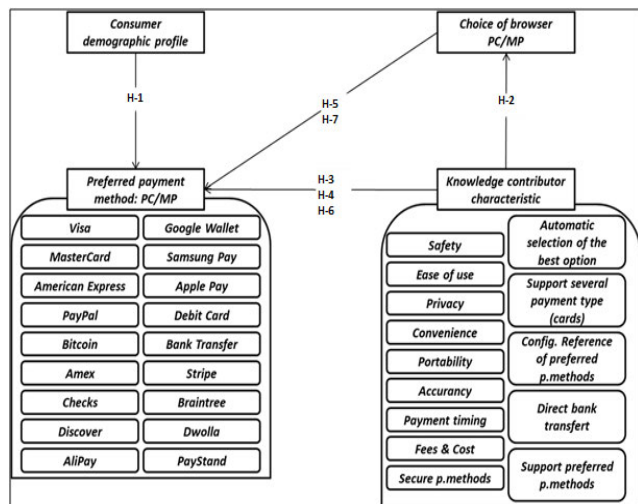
Consumer demographic profile

Choice of browser PC/MP

H-1

H-5
H-7

H-2

Preferred payment method: PC/MP

H-3
H-4
H-6

Knowledge contributor characteristic

Visa
Google Wallet
MasterCard
Samsung Pay
American Express
Apple Pay
PayPal
Debit Card
Bitcoin
Bank Transfer
Amex
Stripe
Checks
Braintree
Discover
Dwolla
AliPay
PayStand

Safety
Ease of use
Privacy
Convenience
Portability
Accurancy
Payment timing
Fees & Cost
Secure p.methods

Automatic selection of the best option
Support several payment type (cards)
Config. Reference of preferred p.methods
Direct bank transfert
Support preferred p.methods